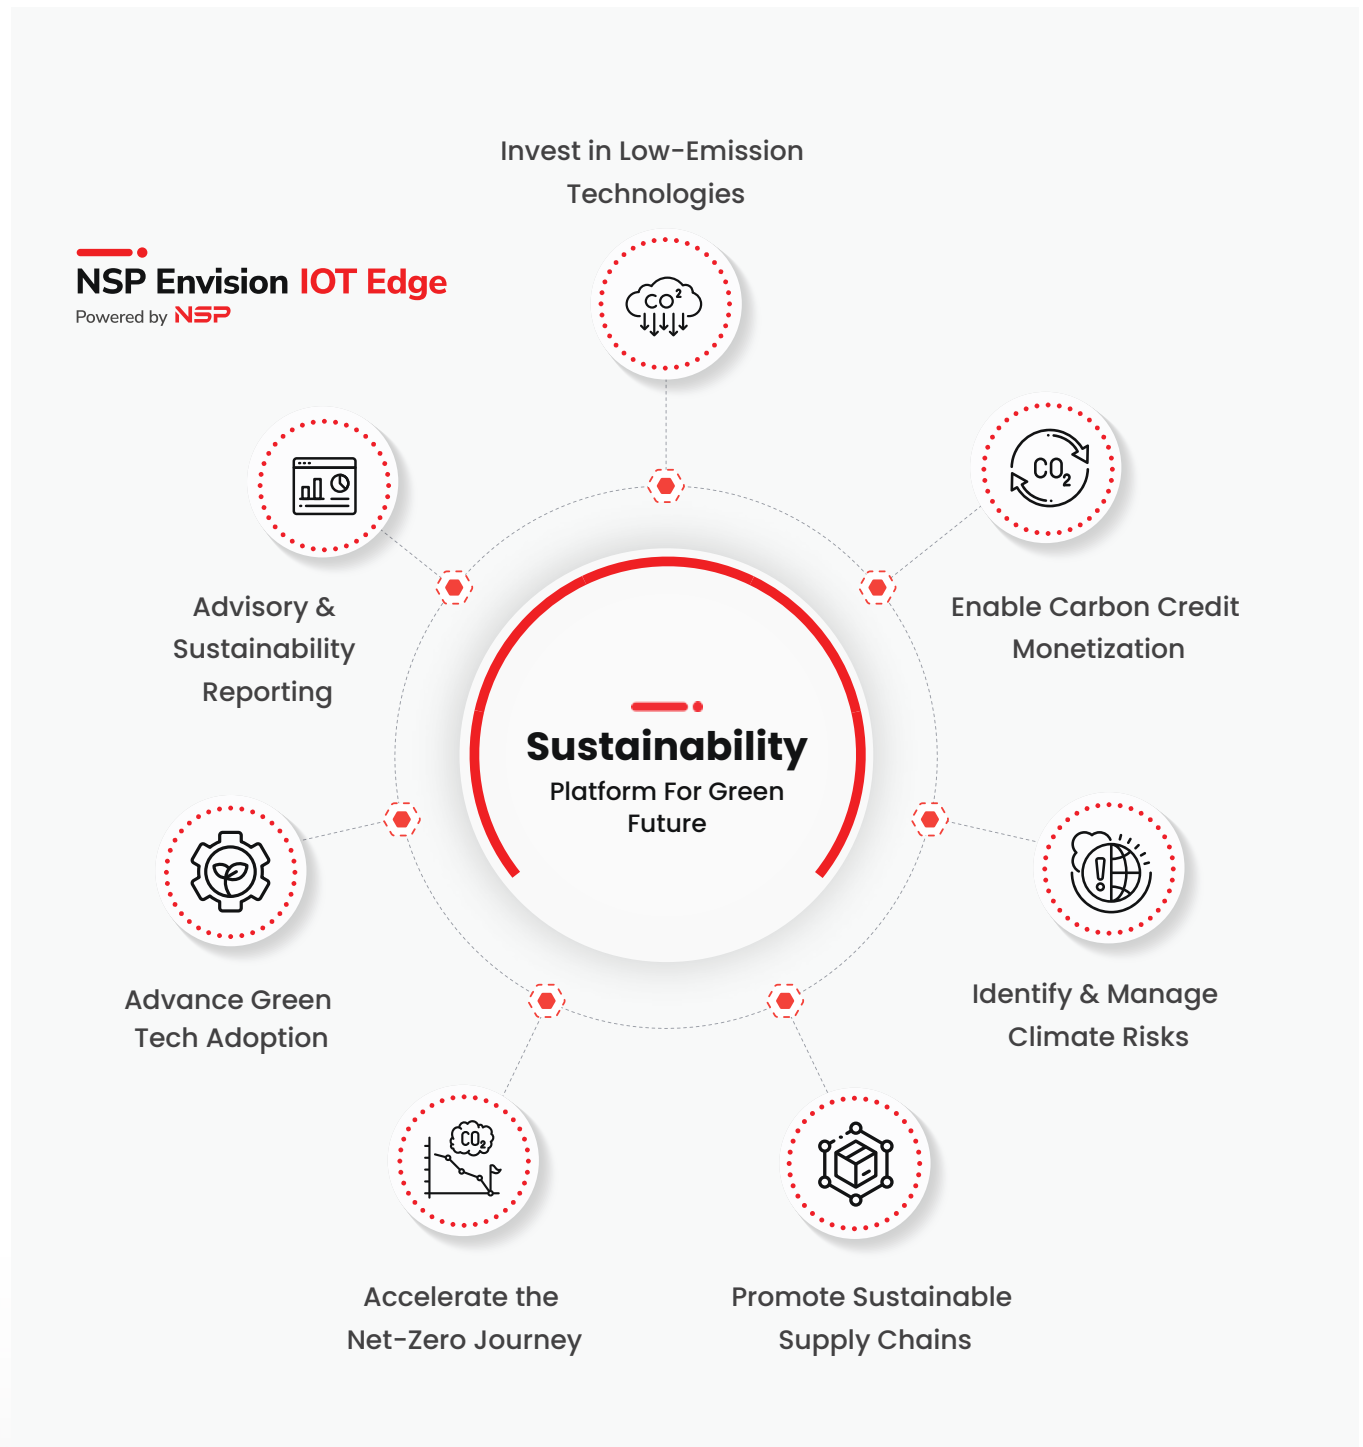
Invest in Low-Emission Technologies

NSP Envision IOT Edge
Powered by NSP

$CO^2$

$CO_2$

Advisory & Sustainability Reporting

Enable Carbon Credit Monetization

Sustainability
Platform For Green Future

Advance Green Tech Adoption

Identify & Manage Climate Risks

$CO_2$

Accelerate the Net-Zero Journey

Promote Sustainable Supply Chains